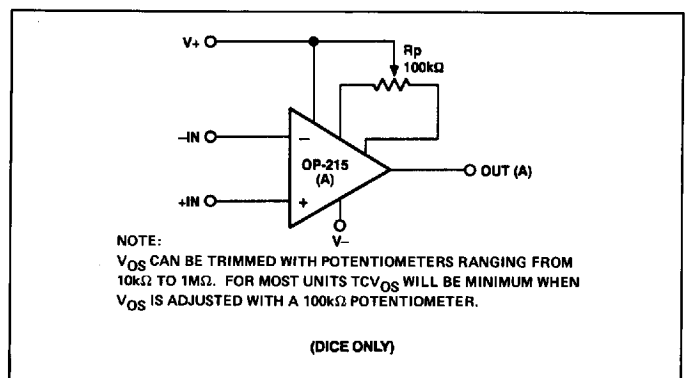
V+

Rp
100kΩ

–IN

–

OP-215
(A)

+IN

+

OUT (A)

V–

NOTE:
$V_{OS}$ CAN BE TRIMMED WITH POTENTIOMETERS RANGING FROM 10kΩ TO 1MΩ. FOR MOST UNITS $TCV_{OS}$ WILL BE MINIMUM WHEN $V_{OS}$ IS ADJUSTED WITH A 100kΩ POTENTIOMETER.

(DICE ONLY)